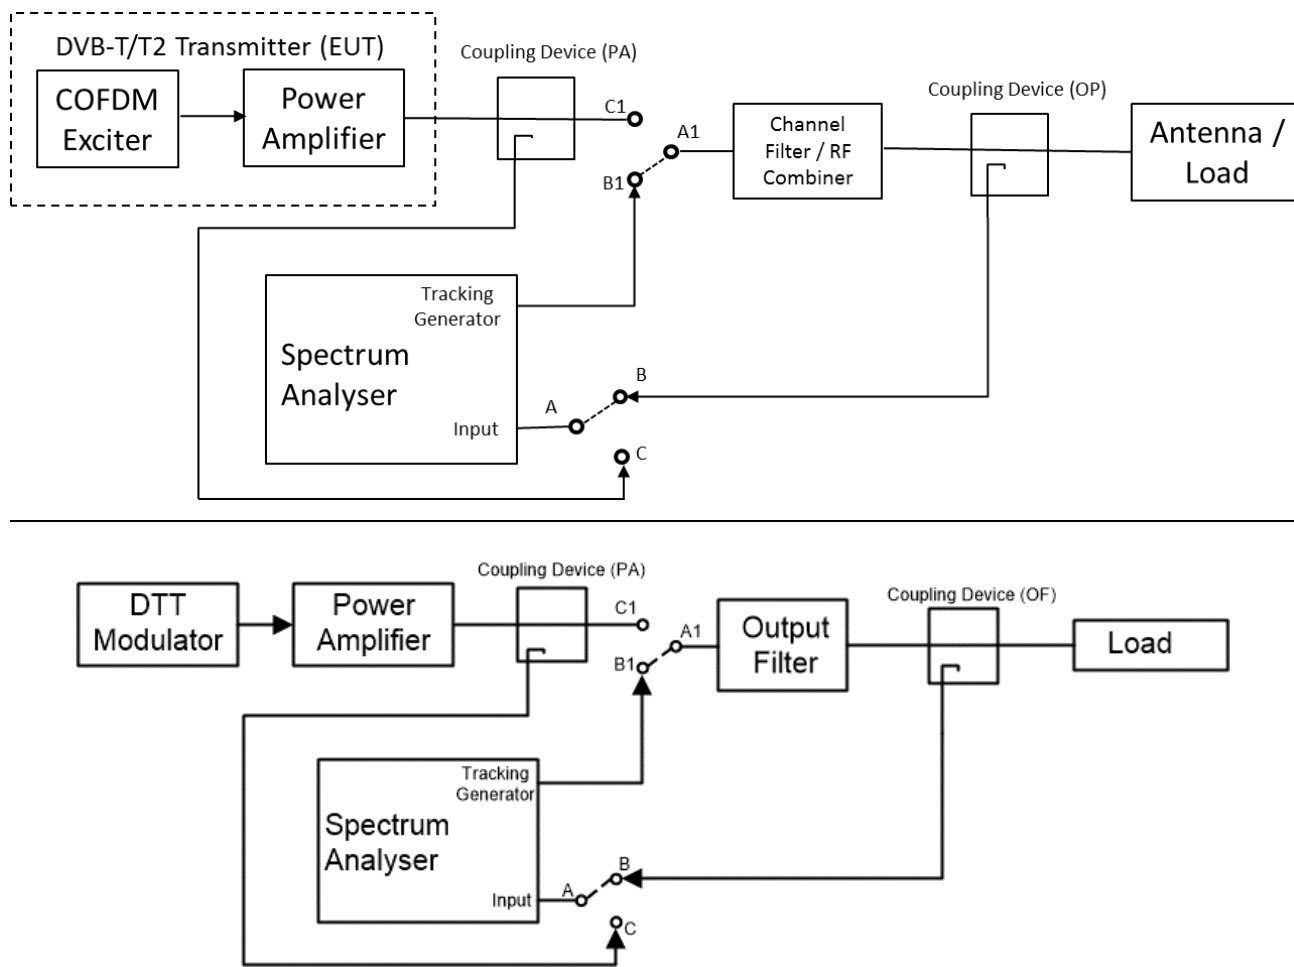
DVB-T/T2 Transmitter (EUT)

COFDM Exciter

Power Amplifier

Coupling Device (PA)

C1

A1

B1

Channel Filter / RF Combiner

Coupling Device (OP)

Antenna / Load

Tracking Generator

Spectrum Analyser

Input

A

B

C

DTT Modulator

Power Amplifier

Coupling Device (PA)

C1

A1

B1

Output Filter

Coupling Device (OF)

Load

Tracking Generator

Spectrum Analyser

Input

A

B

C